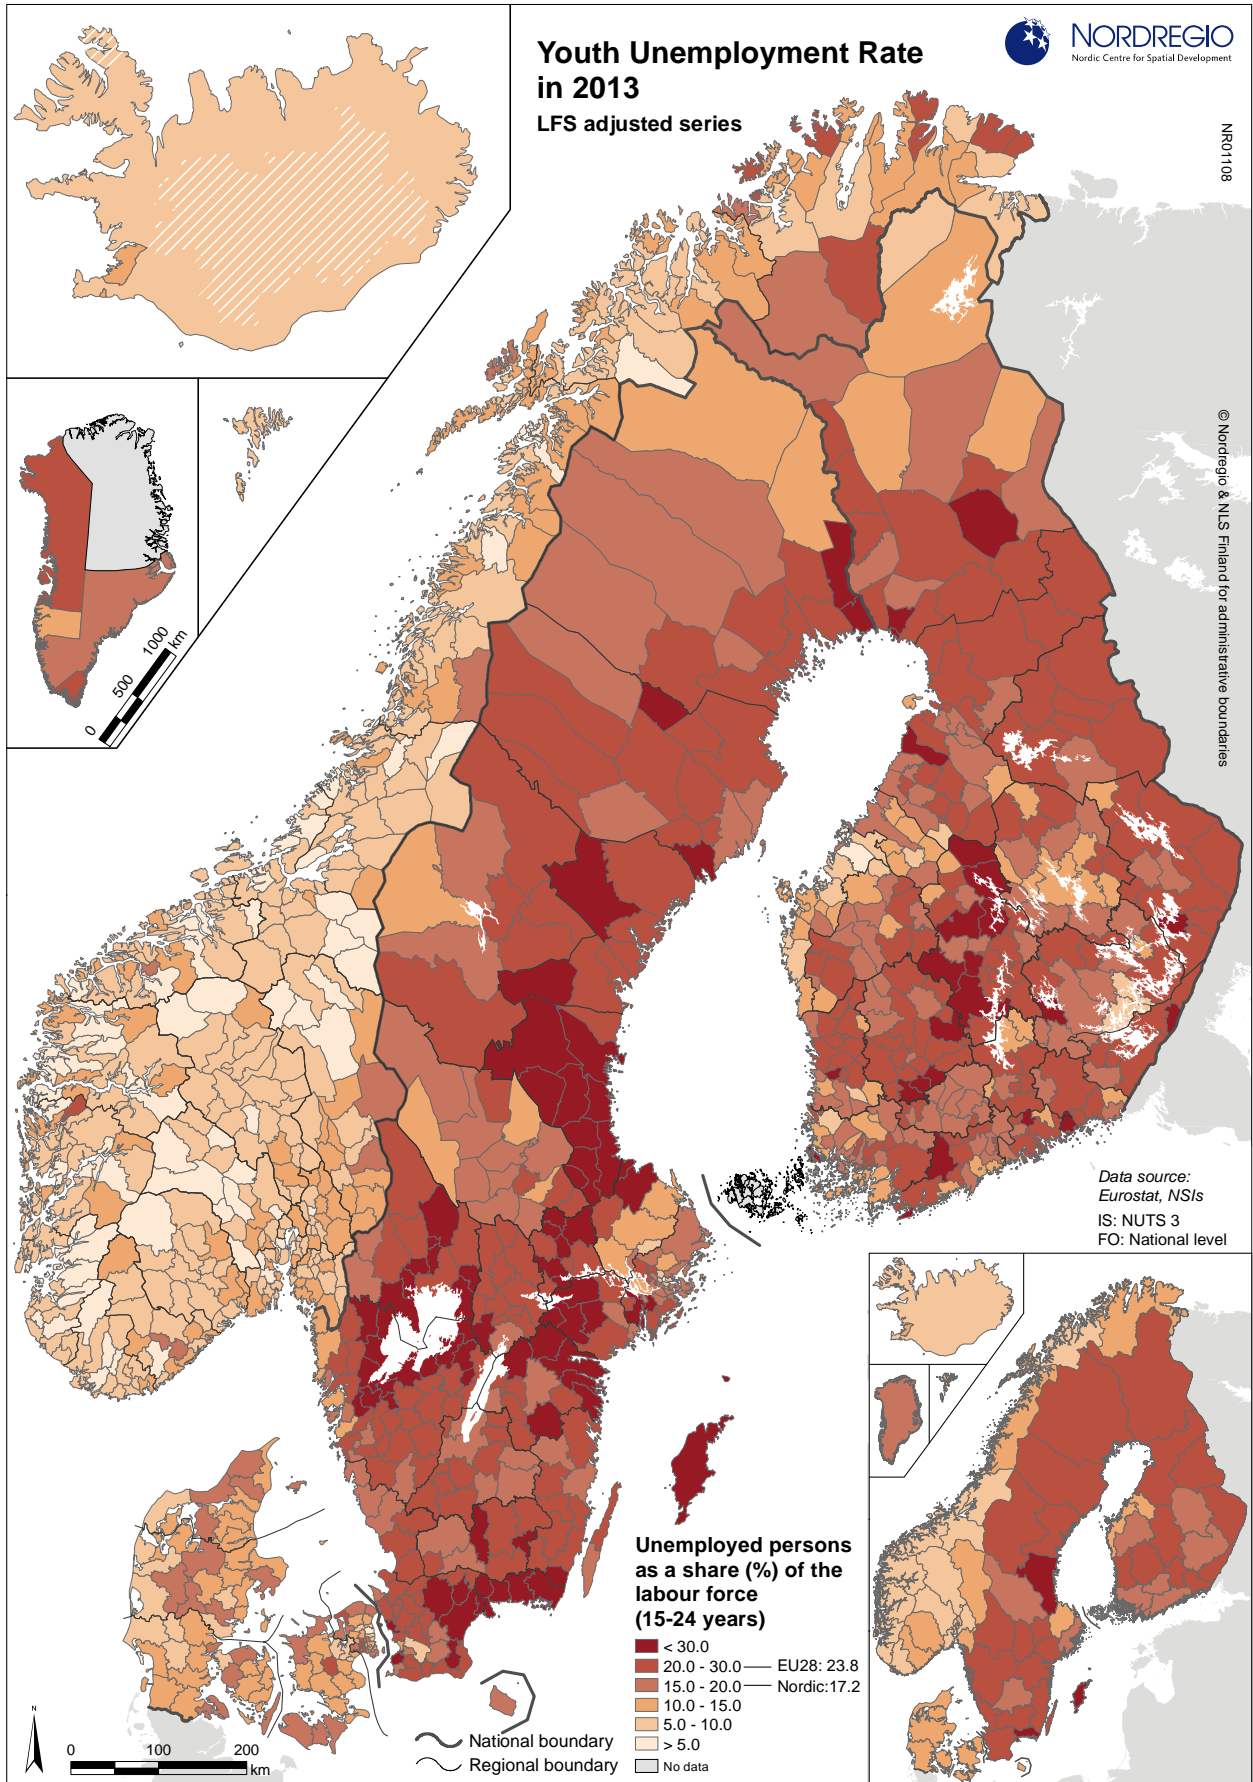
Youth Unemployment Rate in 2013

LFS adjusted series

NORDREGIO
Nordic Centre for Spatial Development

NR01108

© Nordregio & NLS Finland for administrative boundaries

0 500 1000 km

Data source:
Eurostat, NSIs

IS: NUTS 3
FO: National level

Unemployed persons as a share (%) of the labour force (15-24 years)

< 30.0
20.0 - 30.0 EU28: 23.8
15.0 - 20.0 Nordic:17.2
10.0 - 15.0
5.0 - 10.0
> 5.0
No data

National boundary
Regional boundary

N

0 100 200 km